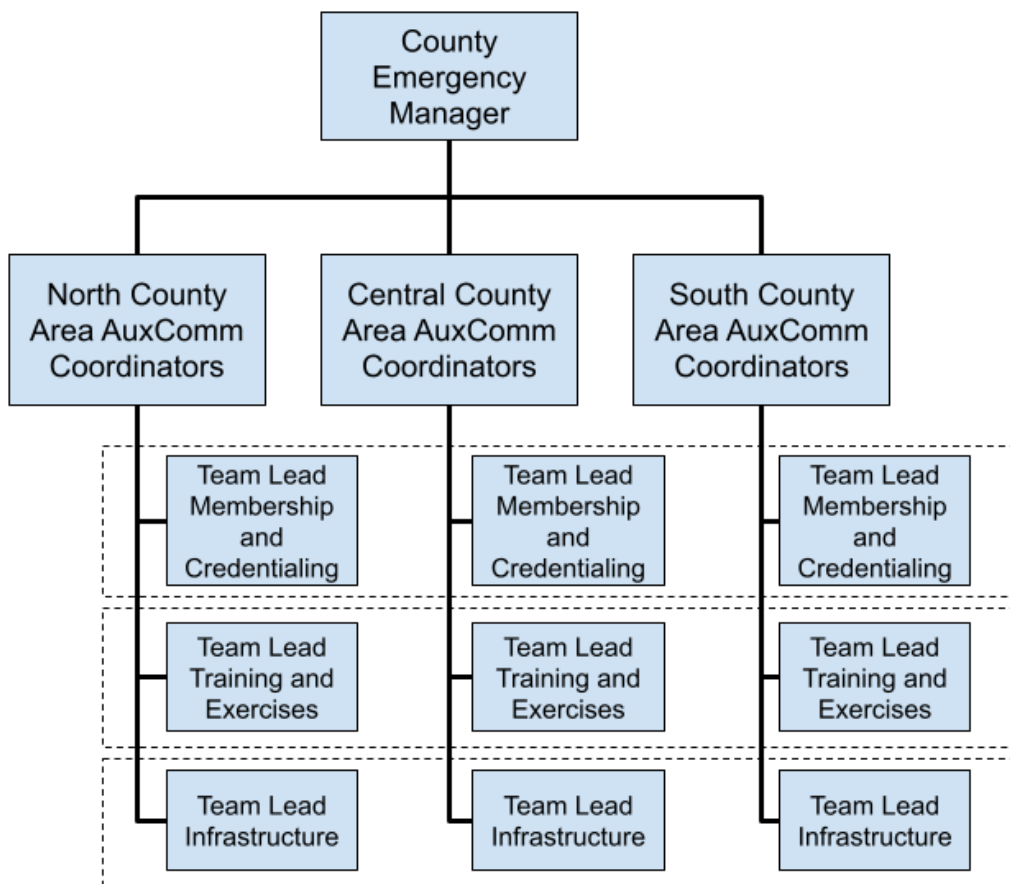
County Emergency Manager

North County Area AuxComm Coordinators

Central County Area AuxComm Coordinators

South County Area AuxComm Coordinators

Team Lead Membership and Credentialing

Team Lead Membership and Credentialing

Team Lead Membership and Credentialing

Team Lead Training and Exercises

Team Lead Training and Exercises

Team Lead Training and Exercises

Team Lead Infrastructure

Team Lead Infrastructure

Team Lead Infrastructure